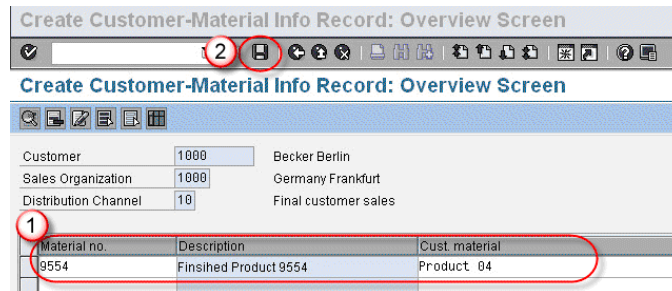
Create Customer-Material Info Record: Overview Screen

2

Create Customer-Material Info Record: Overview Screen

Customer 1000 Becker Berlin
Sales Organization 1000 Germany Frankfurt
Distribution Channel 10 Final customer sales

1

| Material no. | Description | Cust. material |
|---|---|---|
| 9554 | Finsihed Product 9554 | Product 04 |